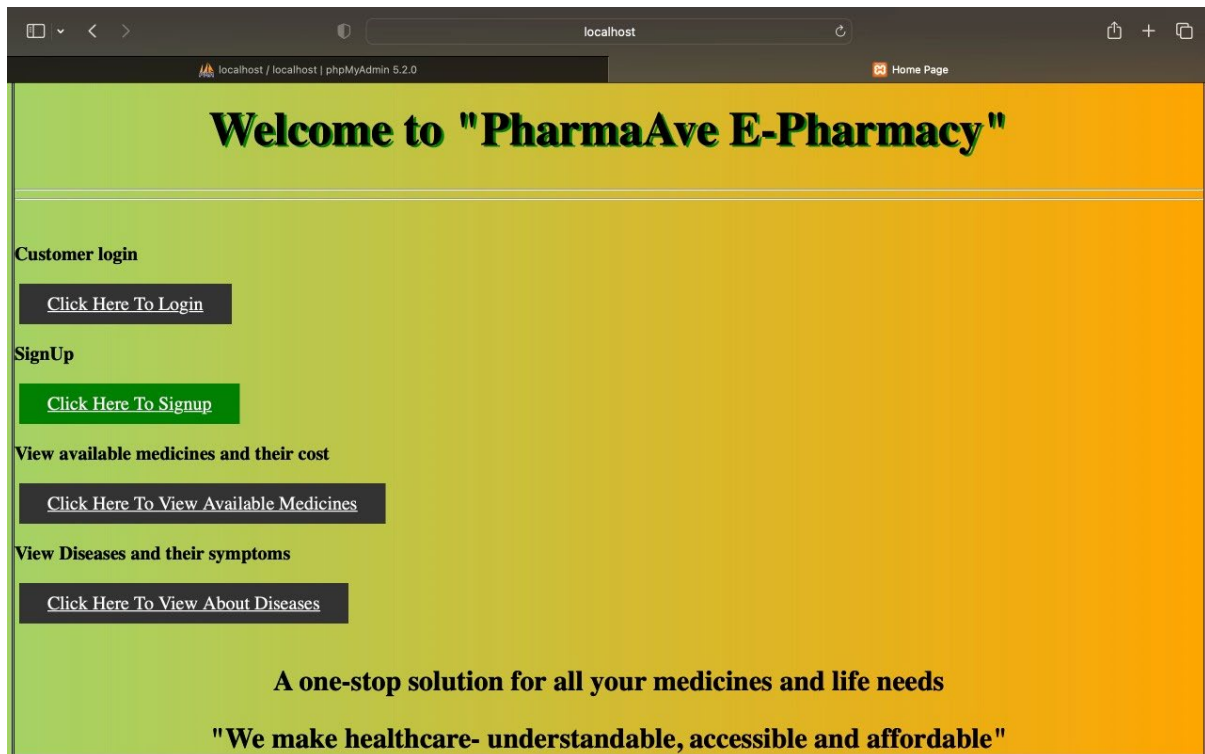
localhost

localhost / localhost | phpMyAdmin 5.2.0

Home Page

Welcome to "PharmaAve E-Pharmacy"

Customer login

Click Here To Login

SignUp

Click Here To Signup

View available medicines and their cost

Click Here To View Available Medicines

View Diseases and their symptoms

Click Here To View About Diseases

A one-stop solution for all your medicines and life needs

"We make healthcare- understandable, accessible and affordable"